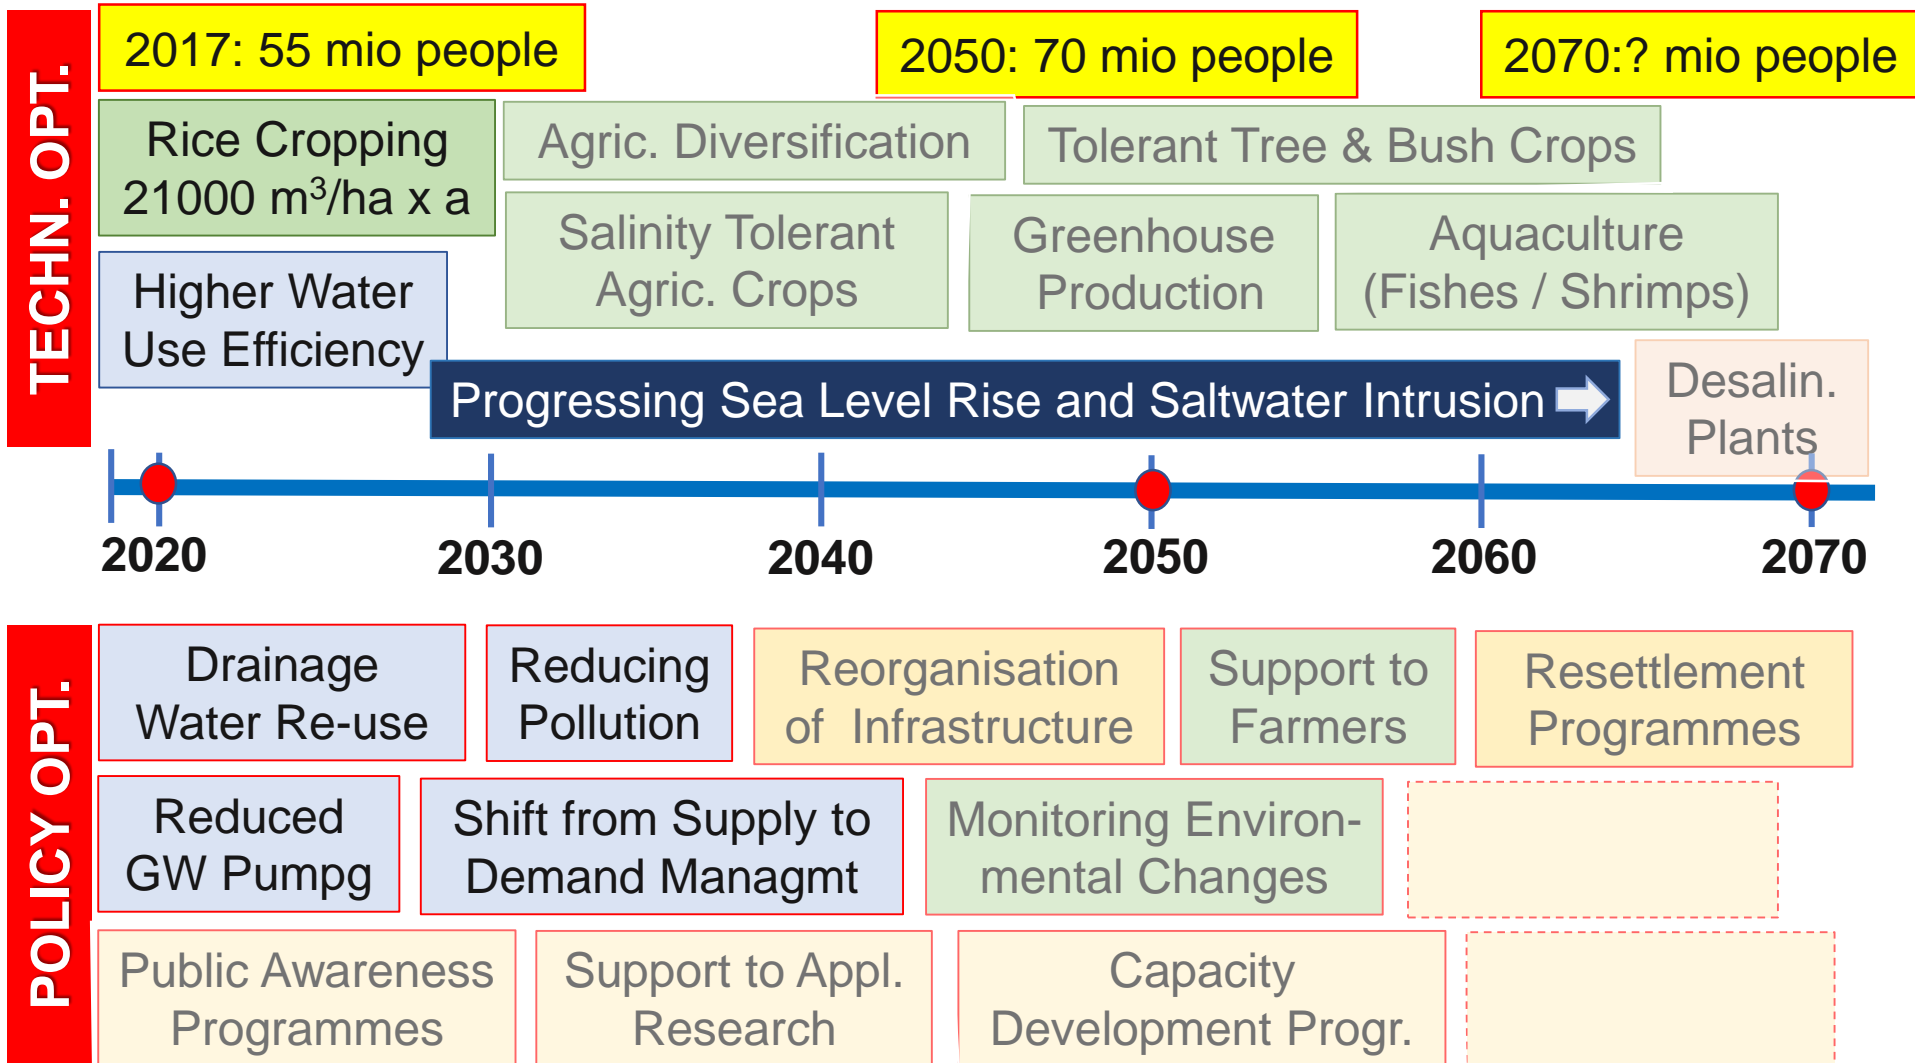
TECHN. OPT.

2017: 55 mio people

2050: 70 mio people

2070:? mio people

Rice Cropping 21000 m$^3$/ha x a

Agric. Diversification

Tolerant Tree & Bush Crops

Higher Water Use Efficiency

Salinity Tolerant Agric. Crops

Greenhouse Production

Aquaculture (Fishes / Shrimps)

Progressing Sea Level Rise and Saltwater Intrusion

Desalin. Plants

2020

2030

2040

2050

2060

2070

POLICY OPT.

Drainage Water Re-use

Reducing Pollution

Reorganisation of Infrastructure

Support to Farmers

Resettlement Programmes

Reduced GW Pumpg

Shift from Supply to Demand Managmt

Monitoring Environmental Changes

Public Awareness Programmes

Support to Appl. Research

Capacity Development Progr.